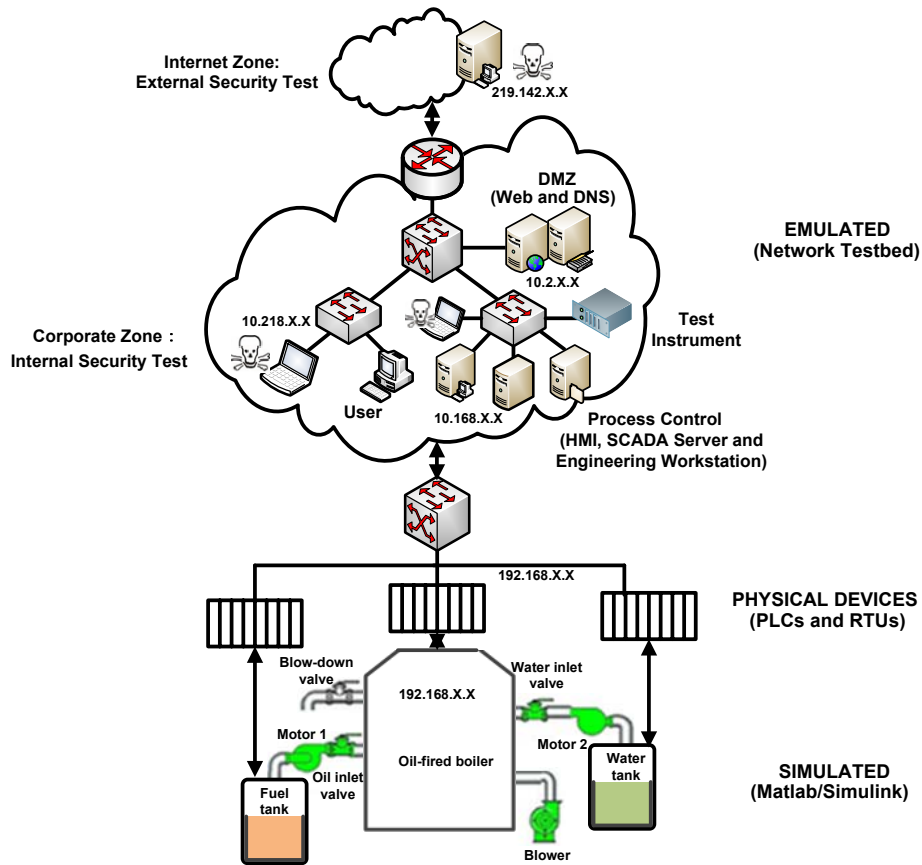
Internet Zone:
External Security Test

219.142.X.X

DMZ
(Web and DNS)

10.2.X.X

EMULATED
(Network Testbed)

10.218.X.X

Corporate Zone：
Internal Security Test

Test
Instrument

User

10.168.X.X

Process Control
(HMI, SCADA Server and
Engineering Workstation)

192.168.X.X

PHYSICAL DEVICES
(PLCs and RTUs)

Blow-down
valve

192.168.X.X

Water inlet
valve

Motor 1

Oil inlet
valve

Oil-fired boiler

Motor 2

Water
tank

Fuel
tank

Blower

SIMULATED
(Matlab/Simulink)